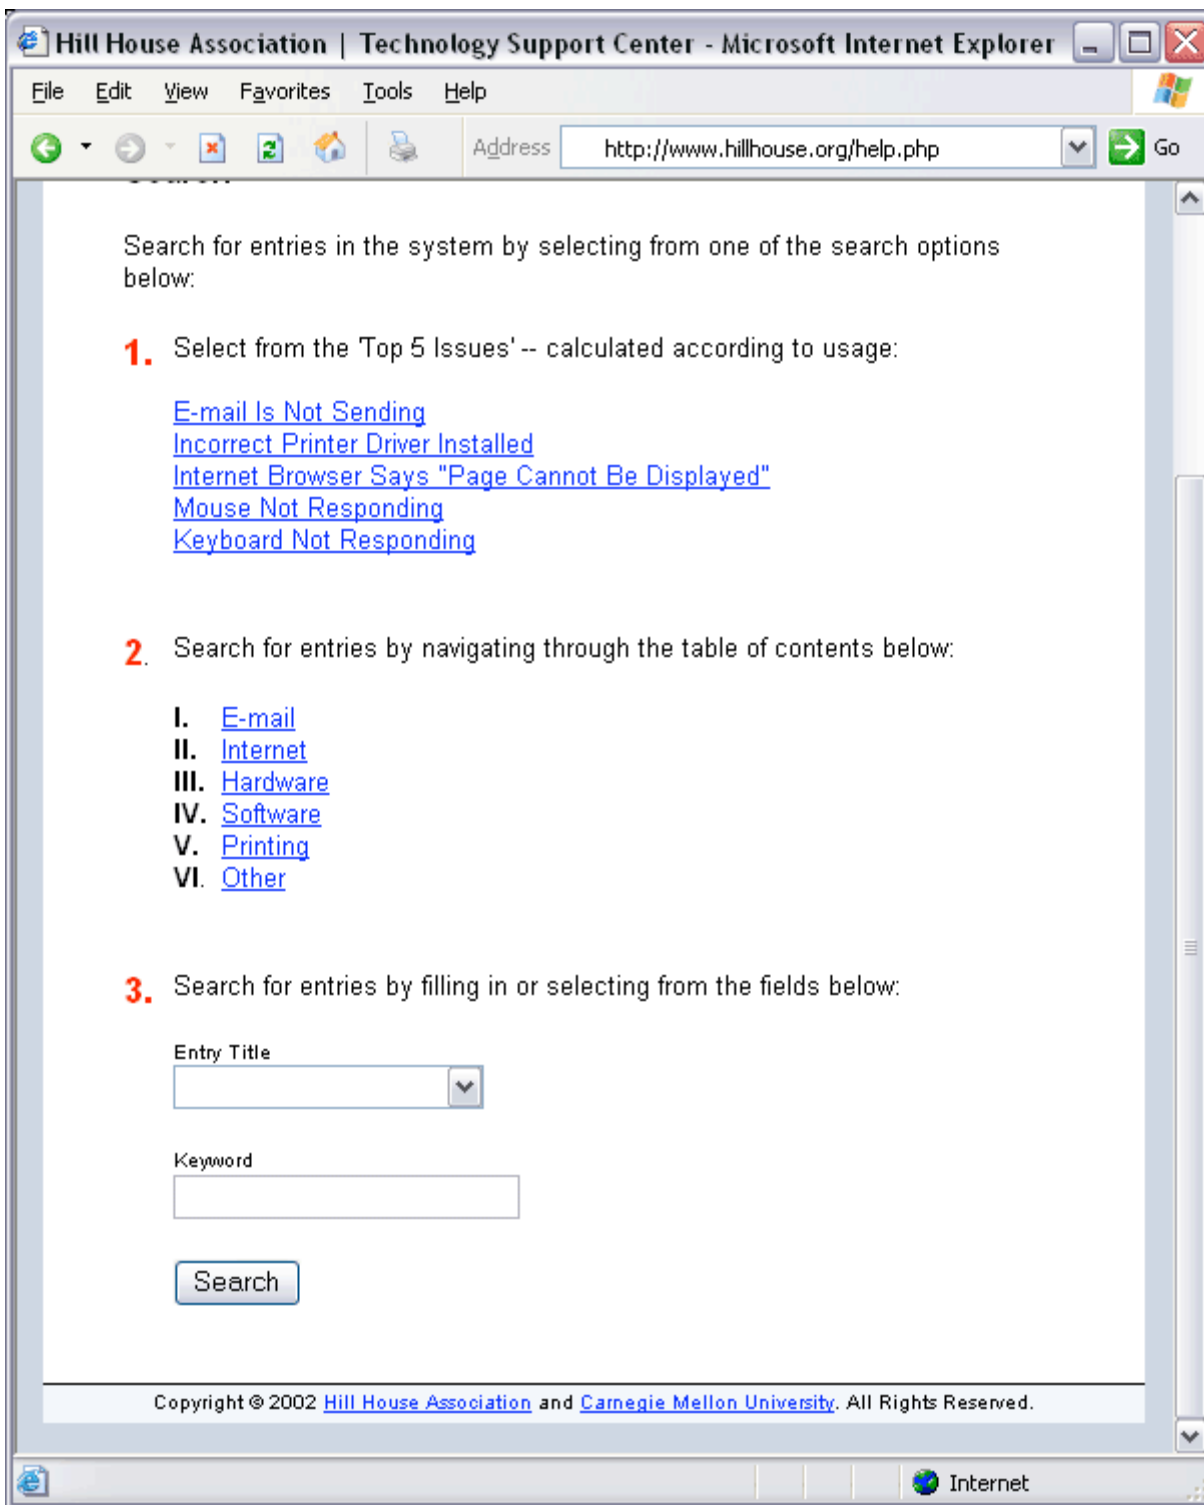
Hill House Association | Technology Support Center - Microsoft Internet Explorer

File Edit View Favorites Tools Help

Address http://www.hillhouse.org/help.php Go

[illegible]

Search for entries in the system by selecting from one of the search options below:

1. Select from the 'Top 5 Issues' -- calculated according to usage:

E-mail Is Not Sending
Incorrect Printer Driver Installed
Internet Browser Says "Page Cannot Be Displayed"
Mouse Not Responding
Keyboard Not Responding

2. Search for entries by navigating through the table of contents below:

I. E-mail
II. Internet
III. Hardware
IV. Software
V. Printing
VI. Other

3. Search for entries by filling in or selecting from the fields below:

Entry Title

Keyword

Search

Copyright © 2002 Hill House Association and Carnegie Mellon University. All Rights Reserved.

Internet